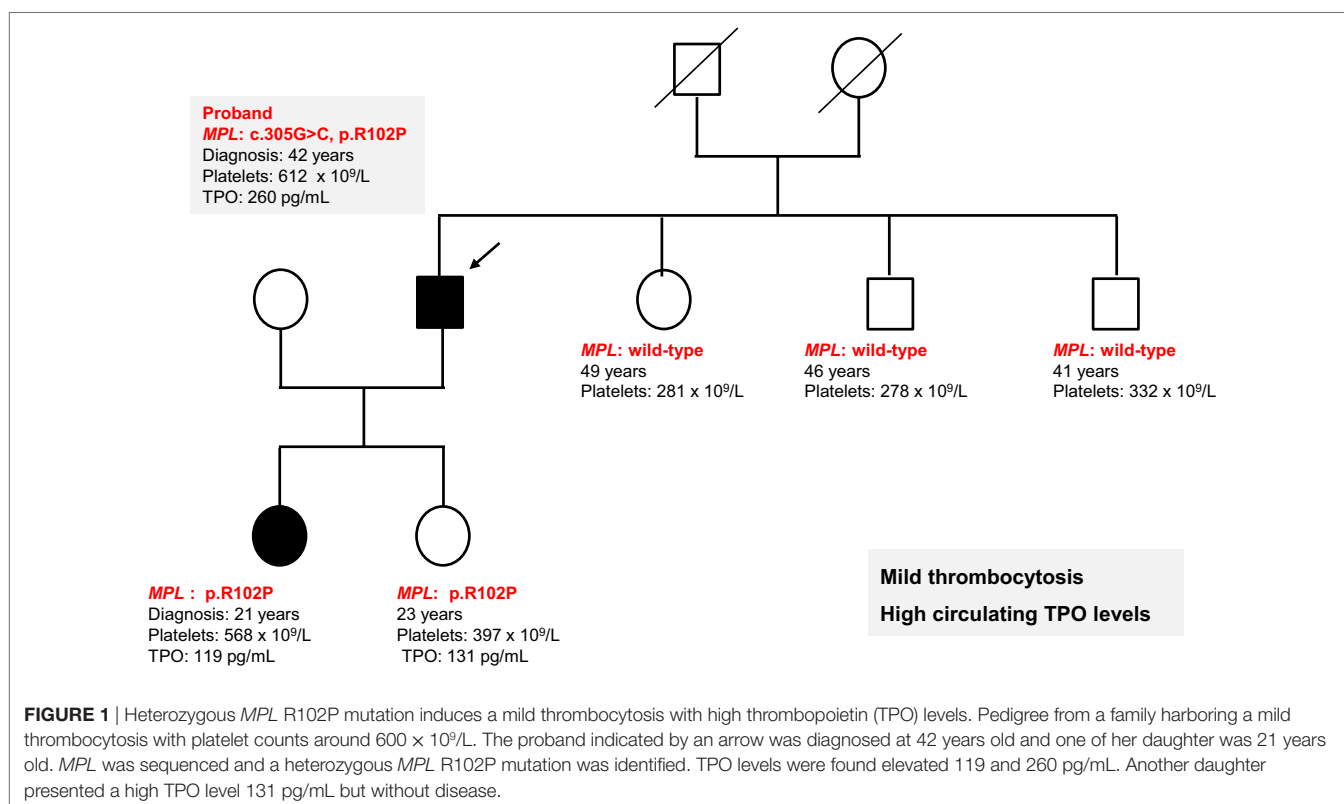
Proband
MPL: c.305G>C, p.R102P
Diagnosis: 42 years
Platelets: 612 x $10^9$/L
TPO: 260 pg/mL

MPL: wild-type
49 years
Platelets: 281 x $10^9$/L

MPL: wild-type
46 years
Platelets: 278 x $10^9$/L

MPL: wild-type
41 years
Platelets: 332 x $10^9$/L

MPL : p.R102P
Diagnosis: 21 years
Platelets: 568 x $10^9$/L
TPO: 119 pg/mL

MPL: p.R102P
23 years
Platelets: 397 x $10^9$/L
TPO: 131 pg/mL

Mild thrombocytosis
High circulating TPO levels

FIGURE 1 | Heterozygous MPL R102P mutation induces a mild thrombocytosis with high thrombopoietin (TPO) levels. Pedigree from a family harboring a mild thrombocytosis with platelet counts around 600 × $10^9$/L. The proband indicated by an arrow was diagnosed at 42 years old and one of her daughter was 21 years old. MPL was sequenced and a heterozygous MPL R102P mutation was identified. TPO levels were found elevated 119 and 260 pg/mL. Another daughter presented a high TPO level 131 pg/mL but without disease.